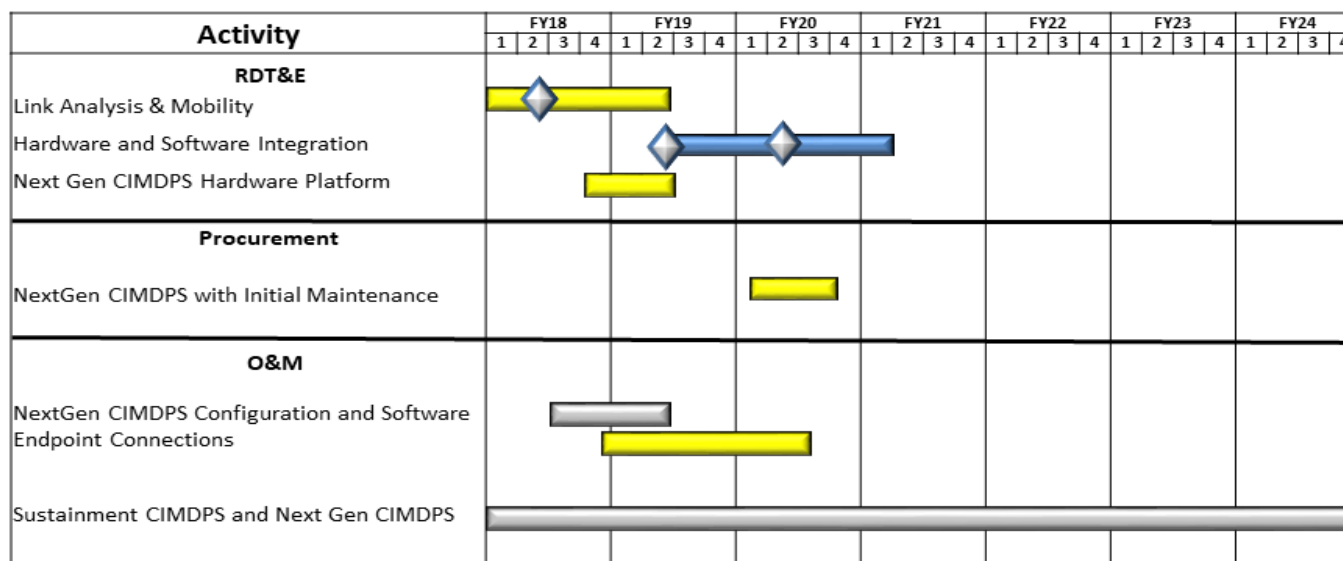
| Activity | FY18 | FY19 | FY20 | FY21 | FY22 | FY23 | FY24 |
|---|---|---|---|---|---|---|---|
| | 1 2 3 4 | 1 2 3 4 | 1 2 3 4 | 1 2 3 4 | 1 2 3 4 | 1 2 3 4 | 1 2 3 4 |

RDT&E

Link Analysis & Mobility

Hardware and Software Integration

Next Gen CIMDPS Hardware Platform

Procurement

NextGen CIMDPS with Initial Maintenance

O&M

NextGen CIMDPS Configuration and Software

Endpoint Connections

Sustainment CIMDPS and Next Gen CIMDPS